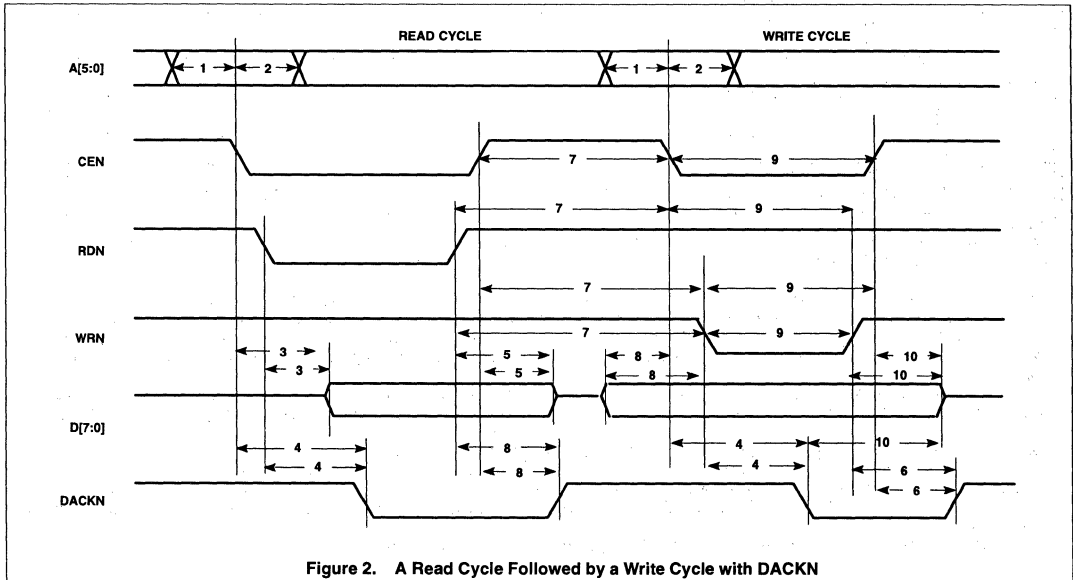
READ CYCLE

WRITE CYCLE

A[5:0]

1

2

1

2

CEN

7

9

7

9

RDN

7

9

WRN

7

9

3

5

8

10

3

5

8

10

D[7:0]

4

8

4

10

4

8

4

6

DACKN

6

Figure 2. A Read Cycle Followed by a Write Cycle with DACKN